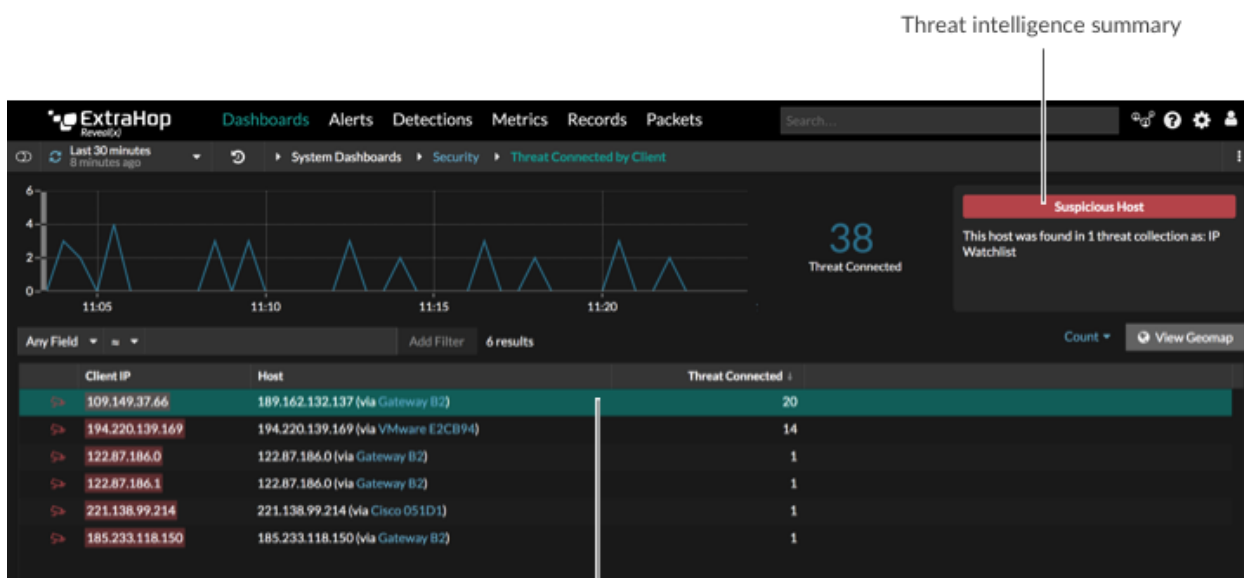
Threat intelligence summary

ExtraHop Reveal(x) Dashboards Alerts Detections Metrics Records Packets Search...

Last 30 minutes 8 minutes ago

System Dashboards Security Threat Connected by Client

6
4
2
0
11:05 11:10 11:15 11:20

38
Threat Connected

Suspicious Host

This host was found in 1 threat collection as: IP Watchlist

Any Field ≈ Add Filter 6 results

Count View Geomap

| Client IP | Host | Threat Connected ↓ |
|---|---|---|
| 109.149.37.66 | 189.162.132.137 (via Gateway B2) | 20 |
| 194.220.139.169 | 194.220.139.169 (via VMware E2CB94) | 14 |
| 122.87.186.0 | 122.87.186.0 (via Gateway B2) | 1 |
| 122.87.186.1 | 122.87.186.0 (via Gateway B2) | 1 |
| 221.138.99.214 | 221.138.99.214 (via Cisco 051D1) | 1 |
| 185.233.118.150 | 185.233.118.150 (via Gateway B2) | 1 |